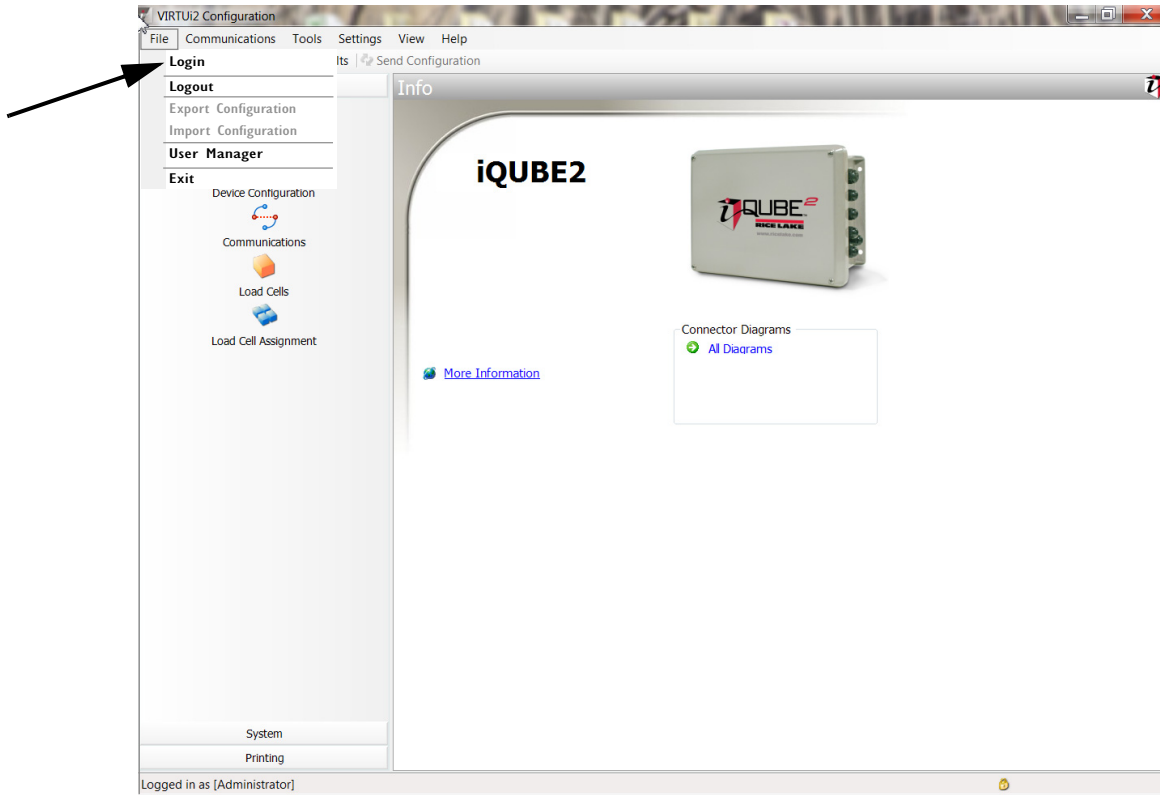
VIRTUi2 Configuration

File Communications Tools Settings View Help

Login
Logout
Export Configuration
Import Configuration
User Manager
Exit

lts Send Configuration

Info

Device Configuration
Communications
Load Cells
Load Cell Assignment

iQUBE2

iQUBE²
RICE LAKE

More Information

Connector Diagrams
All Diagrams

System
Printing

Logged in as [Administrator]